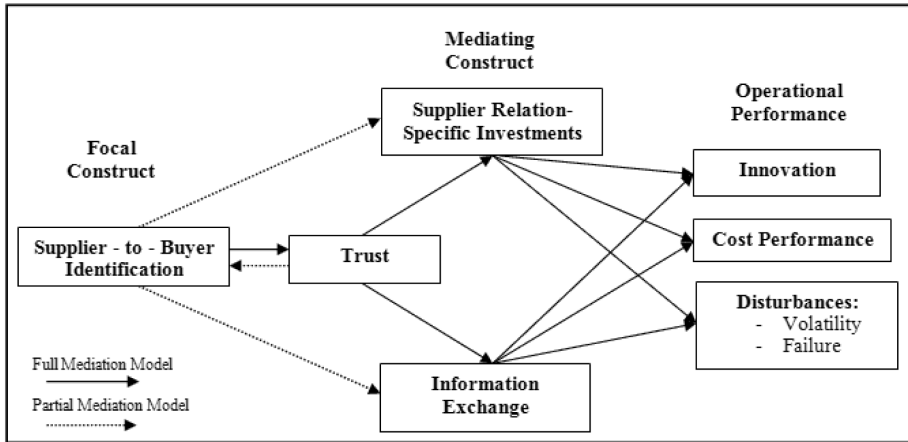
Mediating Construct

Supplier Relation-Specific Investments

Operational Performance

Focal Construct

Innovation

Cost Performance

Supplier - to - Buyer Identification

Trust

Disturbances:
- Volatility
- Failure

Full Mediation Model

Information Exchange

Partial Mediation Model